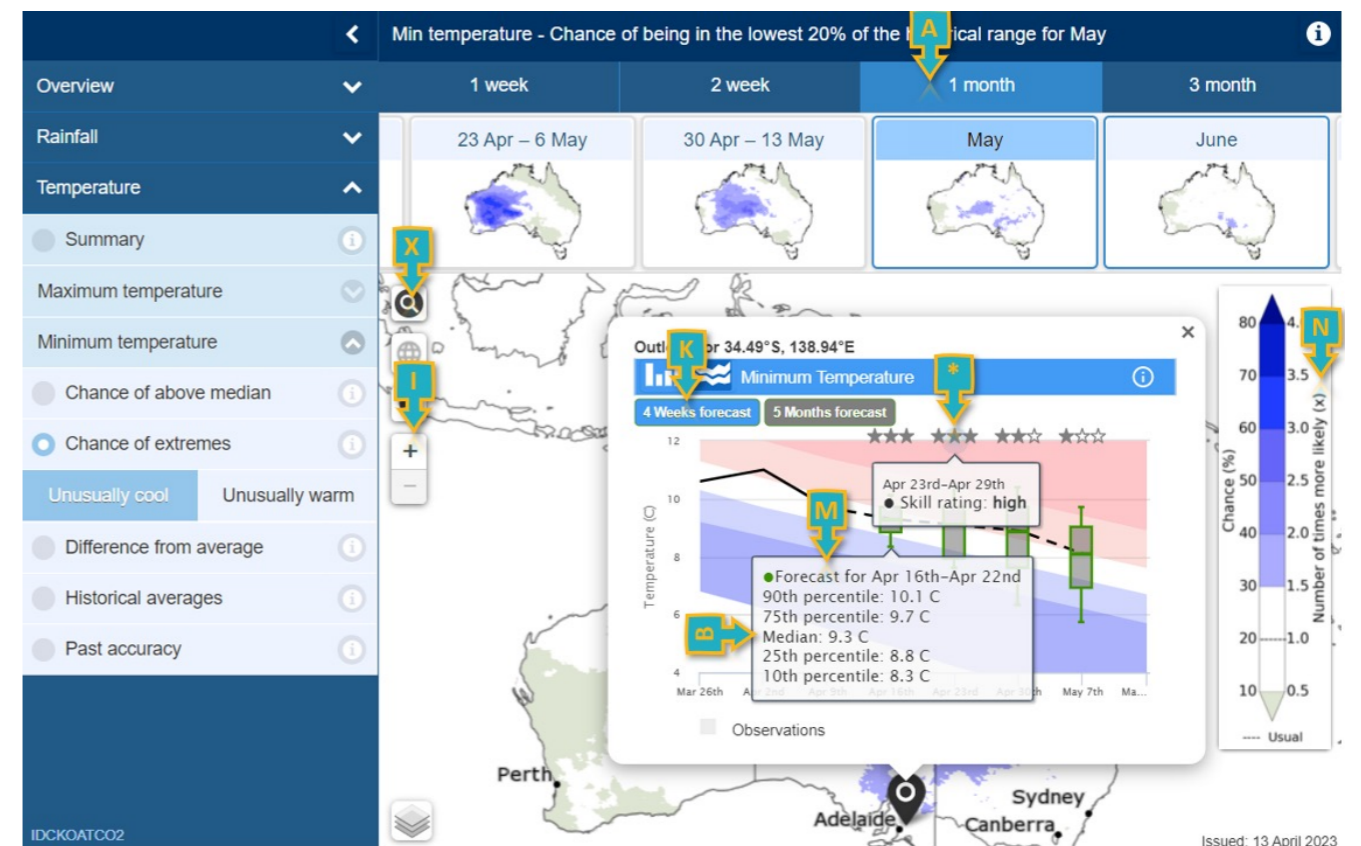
Overview
Rainfall
Temperature
Summary
Maximum temperature
Minimum temperature
Chance of above median
Chance of extremes
Unusually cool
Unusually warm
Difference from average
Historical averages
Past accuracy
IDCKOATCO2

Min temperature - Chance of being in the lowest 20% of the h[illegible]rical range for May
A
1 week
2 week
1 month
3 month
23 Apr – 6 May
30 Apr – 13 May
May
June
X
I
+
−
Outl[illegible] or 34.49°S, 138.94°E
K
Minimum Temperature
*
4 Weeks forecast
5 Months forecast
★★★ ★★★ ★★☆ ★☆☆
Apr 23rd-Apr 29th
● Skill rating: high
M
●Forecast for Apr 16th-Apr 22nd
90th percentile: 10.1 C
75th percentile: 9.7 C
B
Median: 9.3 C
25th percentile: 8.8 C
10th percentile: 8.3 C
Temperature (C)
12
10
8
6
4
Mar 26th
Apr 2nd
Apr 9th
Apr 16th
Apr 23rd
Apr 30th
May 7th
Ma...
Observations
N
80 4.
70 3.5
60 3.0
50 2.5
40 2.0
30 1.5
20 1.0
10 0.5
Chance (%)
Number of times more likely (x)
---- Usual
Perth
Adelaide
Sydney
Canberra
Issued: 13 April 2023